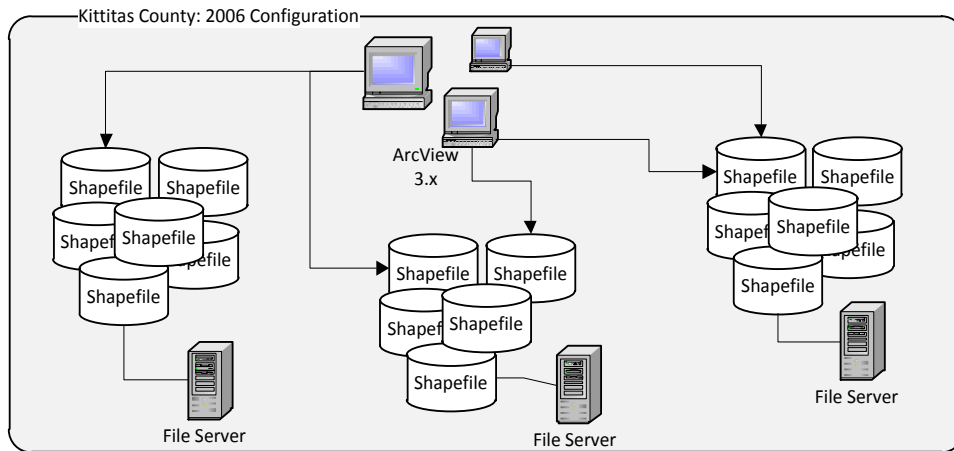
Kittitas County: 2006 Configuration

ArcView 3.x

Shapefile
Shapefile
Shapefile
Shapefile
Shapefile
Shapefile

Shapefile
Shapefile
Shapefile
Shapefile
Shapefile

Shapefile
Shapefile
Shapefile
Shapefile
Shapefile
Shapefile

File Server

File Server

File Server